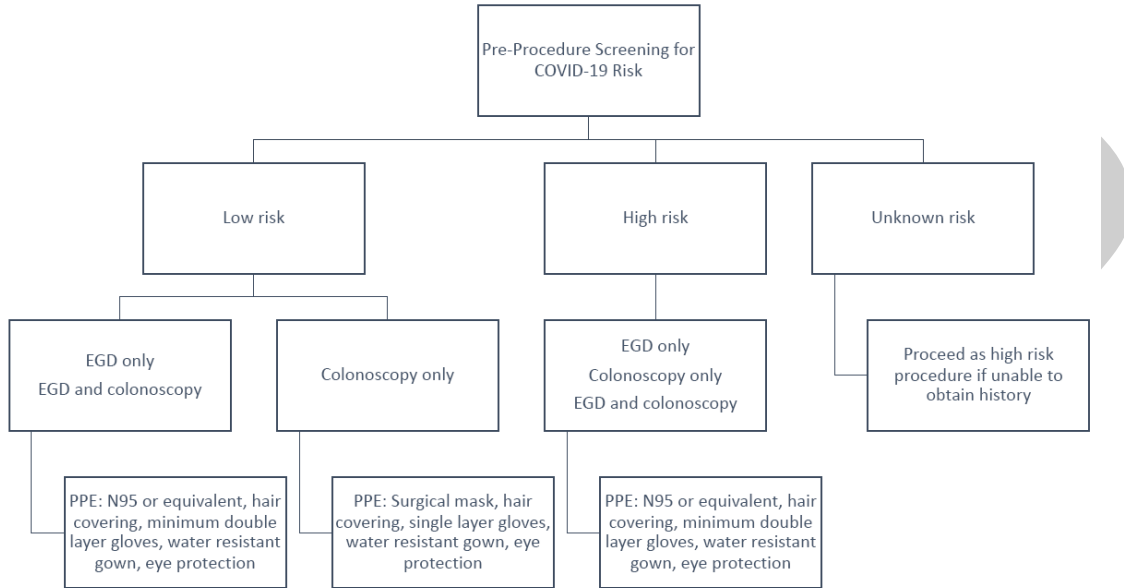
Pre-Procedure Screening for COVID-19 Risk

Low risk

High risk

Unknown risk

EGD only
EGD and colonoscopy

Colonoscopy only

EGD only
Colonoscopy only
EGD and colonoscopy

Proceed as high risk procedure if unable to obtain history

PPE: N95 or equivalent, hair covering, minimum double layer gloves, water resistant gown, eye protection

PPE: Surgical mask, hair covering, single layer gloves, water resistant gown, eye protection

PPE: N95 or equivalent, hair covering, minimum double layer gloves, water resistant gown, eye protection